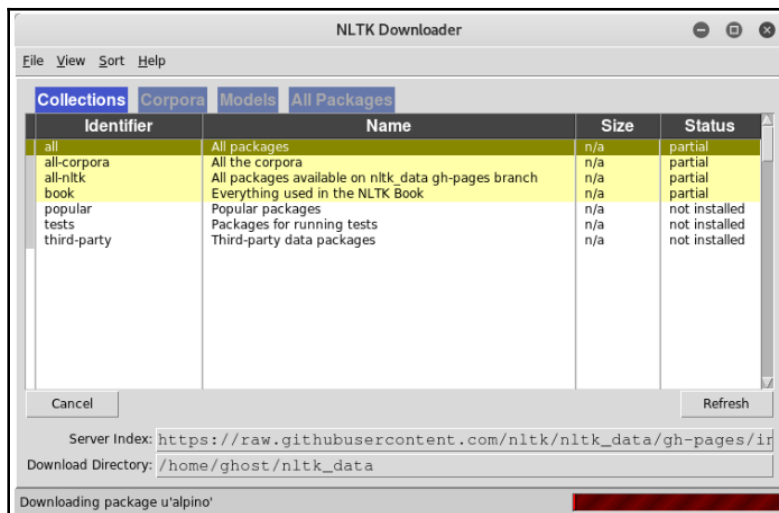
NLTK Downloader

File View Sort Help

Collections Corpora Models All Packages

| Identifier | Name | Size | Status |
|---|---|---|---|
| all | All packages | n/a | partial |
| all-corpora | All the corpora | n/a | partial |
| all-nltk | All packages available on nltk_data gh-pages branch | n/a | partial |
| book | Everything used in the NLTK Book | n/a | partial |
| popular | Popular packages | n/a | not installed |
| tests | Packages for running tests | n/a | not installed |
| third-party | Third-party data packages | n/a | not installed |

Cancel

Refresh

Server Index: https://raw.githubusercontent.com/nltk/nltk_data/gh-pages/ir

Download Directory: /home/ghost/nltk_data

Downloading package u'alpino'